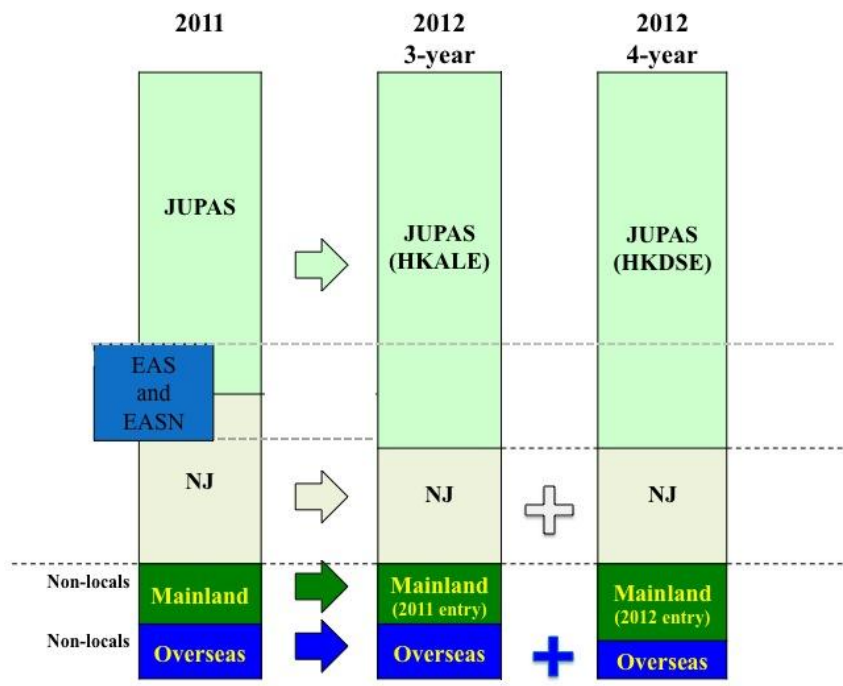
2011

2012
3-year

2012
4-year

JUPAS

JUPAS
(HKALE)

JUPAS
(HKDSE)

EAS
and
EASN

NJ

NJ

NJ

Non-locals

Mainland

Mainland
(2011 entry)

Mainland
(2012 entry)

Non-locals

Overseas

Overseas

Overseas